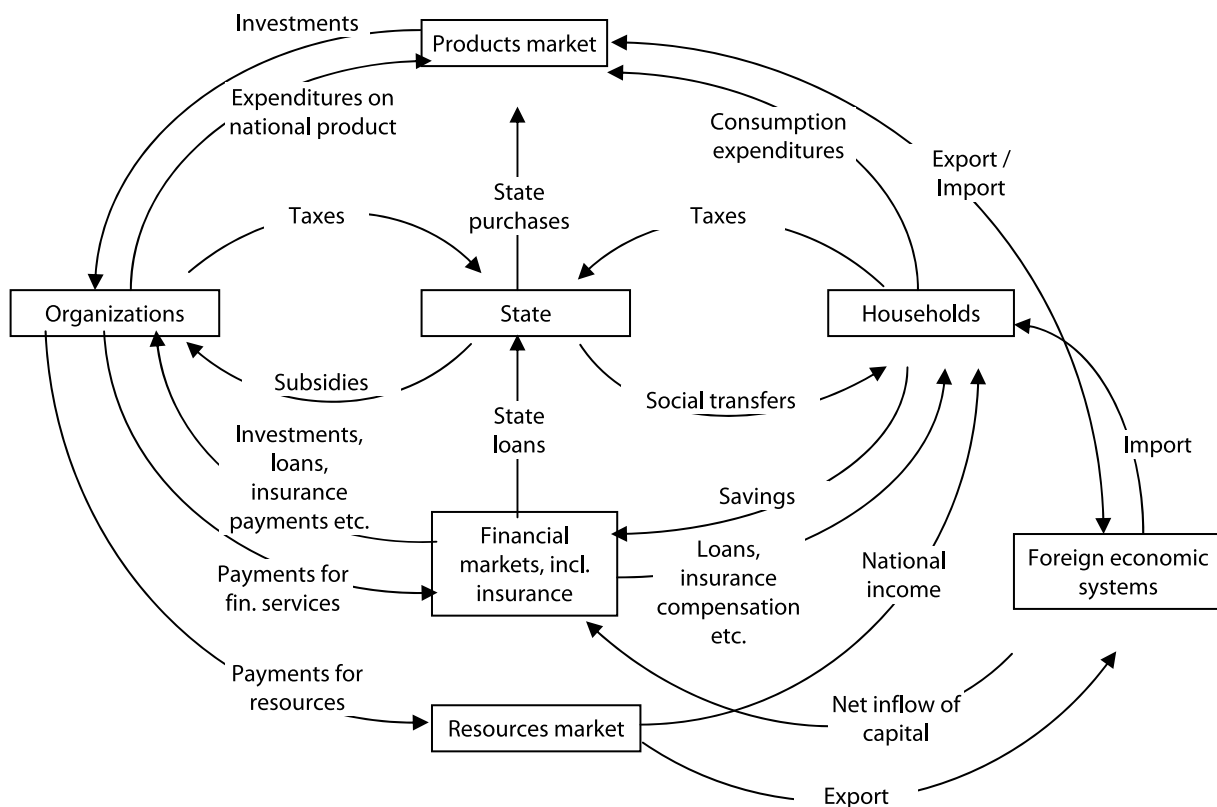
Investments

Products market

Expenditures on national product

Consumption expenditures

Export / Import

State purchases

Taxes

Taxes

Organizations

State

Households

Subsidies

Social transfers

State loans

Import

Investments, loans, insurance payments etc.

Savings

Financial markets, incl. insurance

Loans, insurance compensation etc.

National income

Foreign economic systems

Payments for fin. services

Payments for resources

Resources market

Net inflow of capital

Export